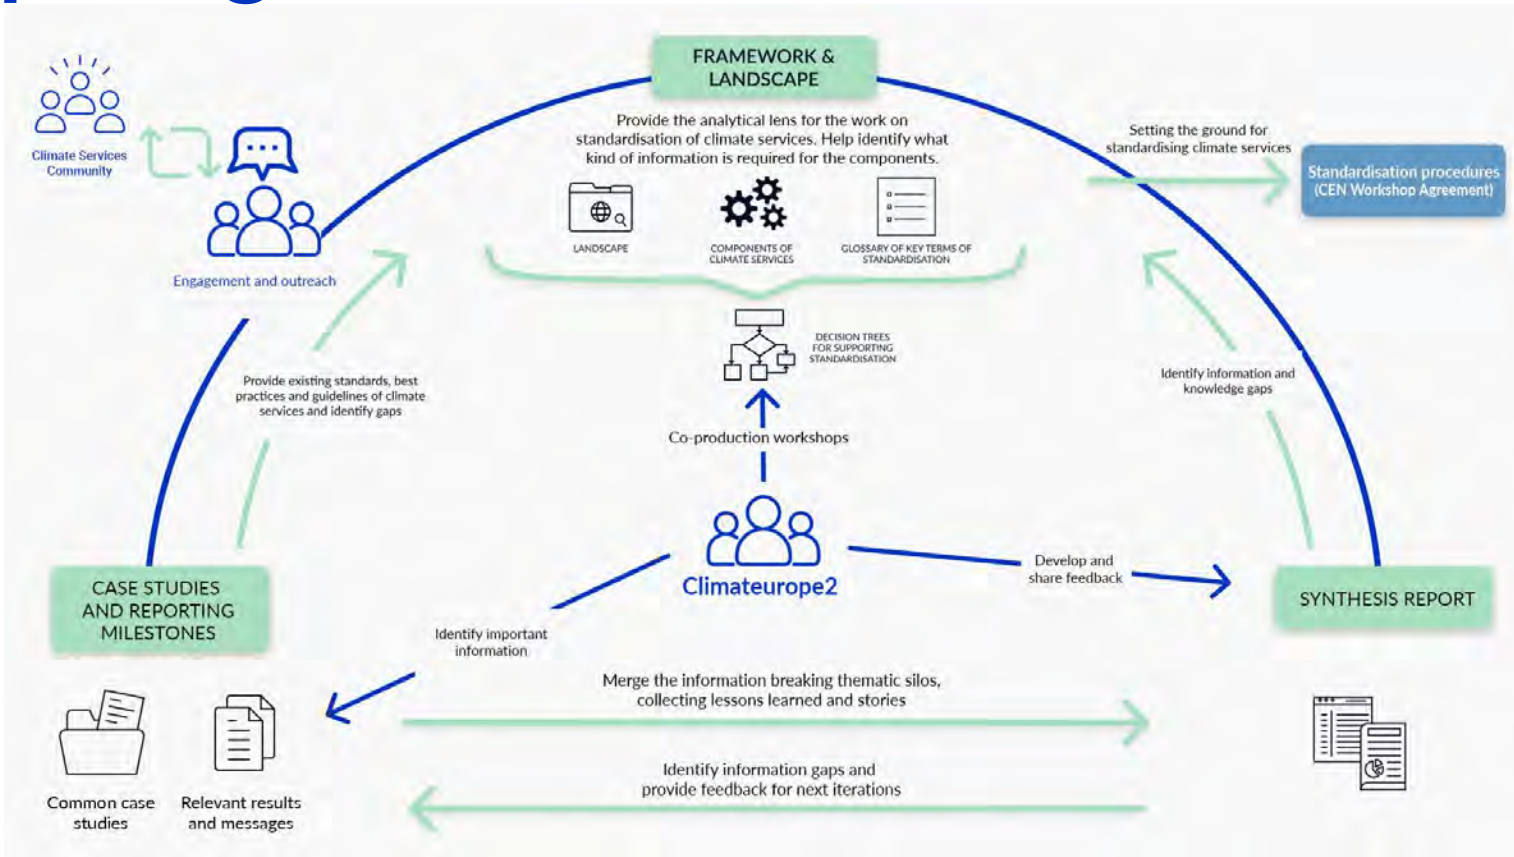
FRAMEWORK & LANDSCAPE

Provide the analytical lens for the work on standardisation of climate services. Help identify what kind of information is required for the components.

LANDSCAPE

COMPONENTS OF CLIMATE SERVICES

GLOSSARY OF KEY TERMS OF STANDARDISATION

DECISION TREES FOR SUPPORTING STANDARDISATION

Climate Services Community

Engagement and outreach

Setting the ground for standardising climate services

Standardisation procedures (CEN Workshop Agreement)

Provide existing standards, best practices and guidelines of climate services and identify gaps

Identify information and knowledge gaps

Co-production workshops

Climateurope2

Develop and share feedback

CASE STUDIES AND REPORTING MILESTONES

SYNTHESIS REPORT

Identify important information

Merge the information breaking thematic silos, collecting lessons learned and stories

Identify information gaps and provide feedback for next iterations

Common case studies

Relevant results and messages